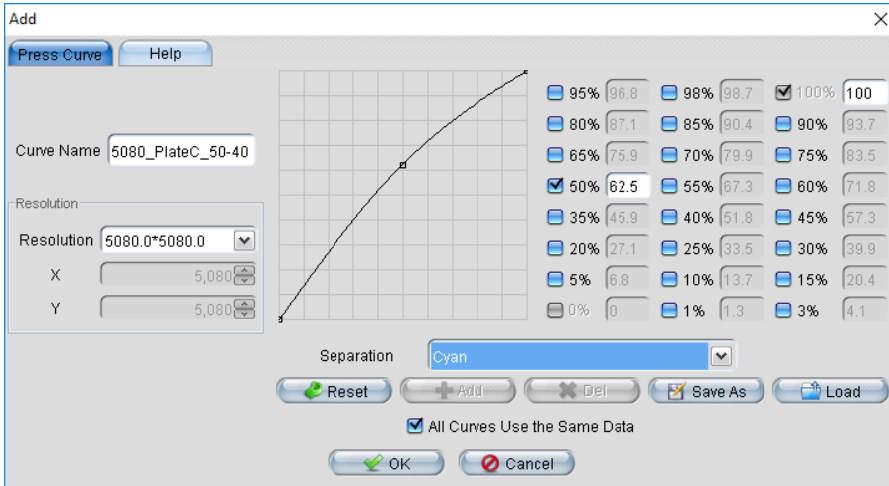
Add
×
Press Curve
Help

Curve Name 5080_PlateC_50-40

Resolution
Resolution 5080.0*5080.0
X 5,080
Y 5,080

| | | |
|---|---|---|
| 95% 96.8 | 98% 98.7 | 100% 100 |
| 80% 87.1 | 85% 90.4 | 90% 93.7 |
| 65% 75.9 | 70% 79.9 | 75% 83.5 |
| 50% 62.5 | 55% 67.3 | 60% 71.8 |
| 35% 45.9 | 40% 51.8 | 45% 57.3 |
| 20% 27.1 | 25% 33.5 | 30% 39.9 |
| 5% 6.8 | 10% 13.7 | 15% 20.4 |
| 0% 0 | 1% 1.3 | 3% 4.1 |

Separation Cyan

Reset Add Del Save As Load

All Curves Use the Same Data

OK Cancel